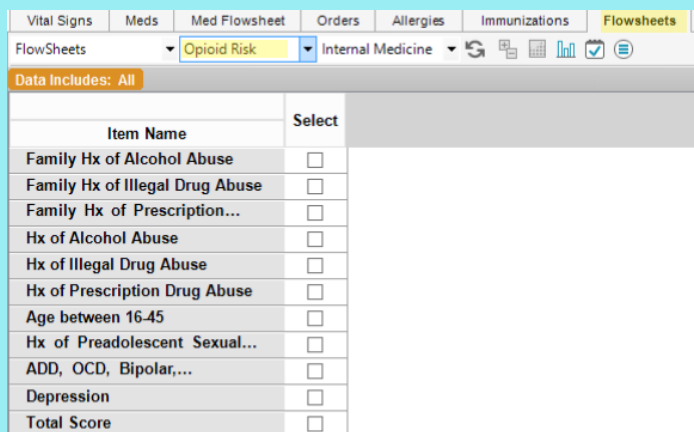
Vital Signs | Meds | Med Flowsheet | Orders | Allergies | Immunizations | Flowsheets

FlowSheets | Opioid Risk | Internal Medicine

Data Includes: All

| Item Name | Select |
|---|---|
| Family Hx of Alcohol Abuse | ☐ |
| Family Hx of Illegal Drug Abuse | ☐ |
| Family Hx of Prescription... | ☐ |
| Hx of Alcohol Abuse | ☐ |
| Hx of Illegal Drug Abuse | ☐ |
| Hx of Prescription Drug Abuse | ☐ |
| Age between 16-45 | ☐ |
| Hx of Preadolescent Sexual... | ☐ |
| ADD, OCD, Bipolar,... | ☐ |
| Depression | ☐ |
| Total Score | ☐ |